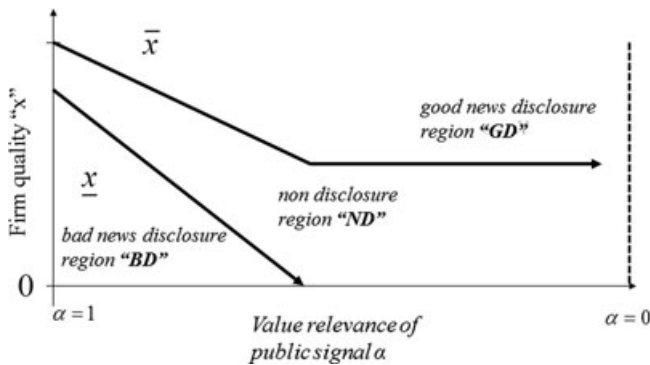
$\overline{x}$

good news disclosure region "GD"

Firm quality "x"

$\underline{x}$

non disclosure region "ND"

bad news disclosure region "BD"

0

$\alpha = 1$

Value relevance of public signal $\alpha$

$\alpha = 0$